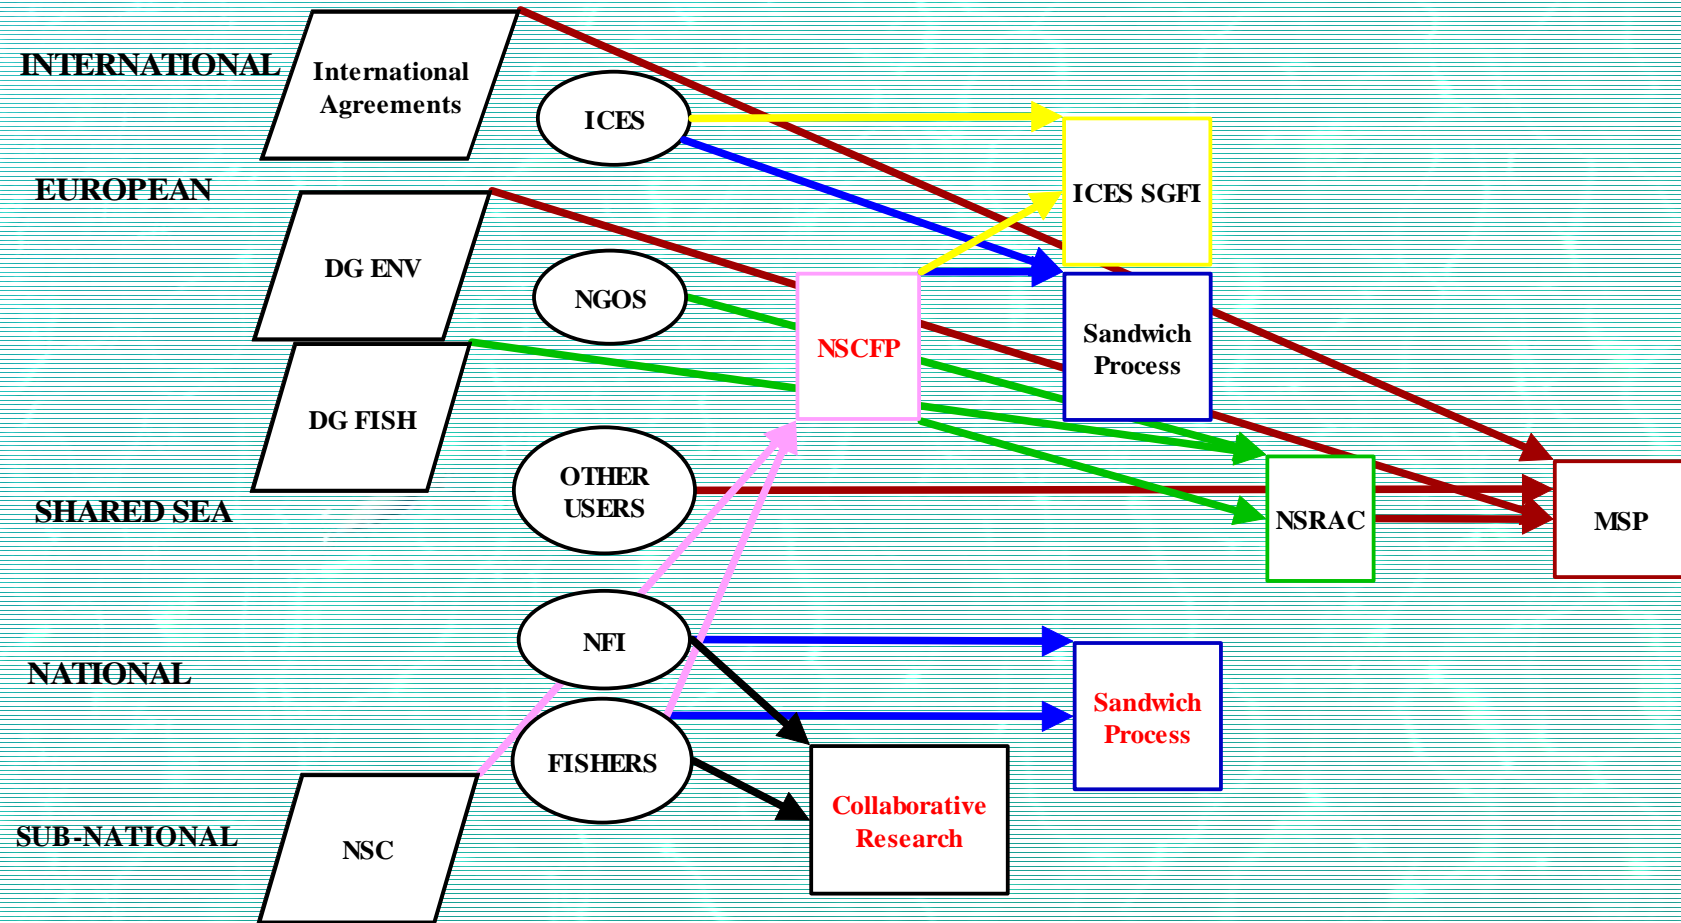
INTERNATIONAL

International Agreements

ICES

EUROPEAN

ICES SGFI

DG ENV

NGOS

NSCFP

Sandwich Process

DG FISH

OTHER USERS

SHARED SEA

NSRAC

MSP

NFI

NATIONAL

Sandwich Process

FISHERS

Collaborative Research

SUB-NATIONAL

NSC